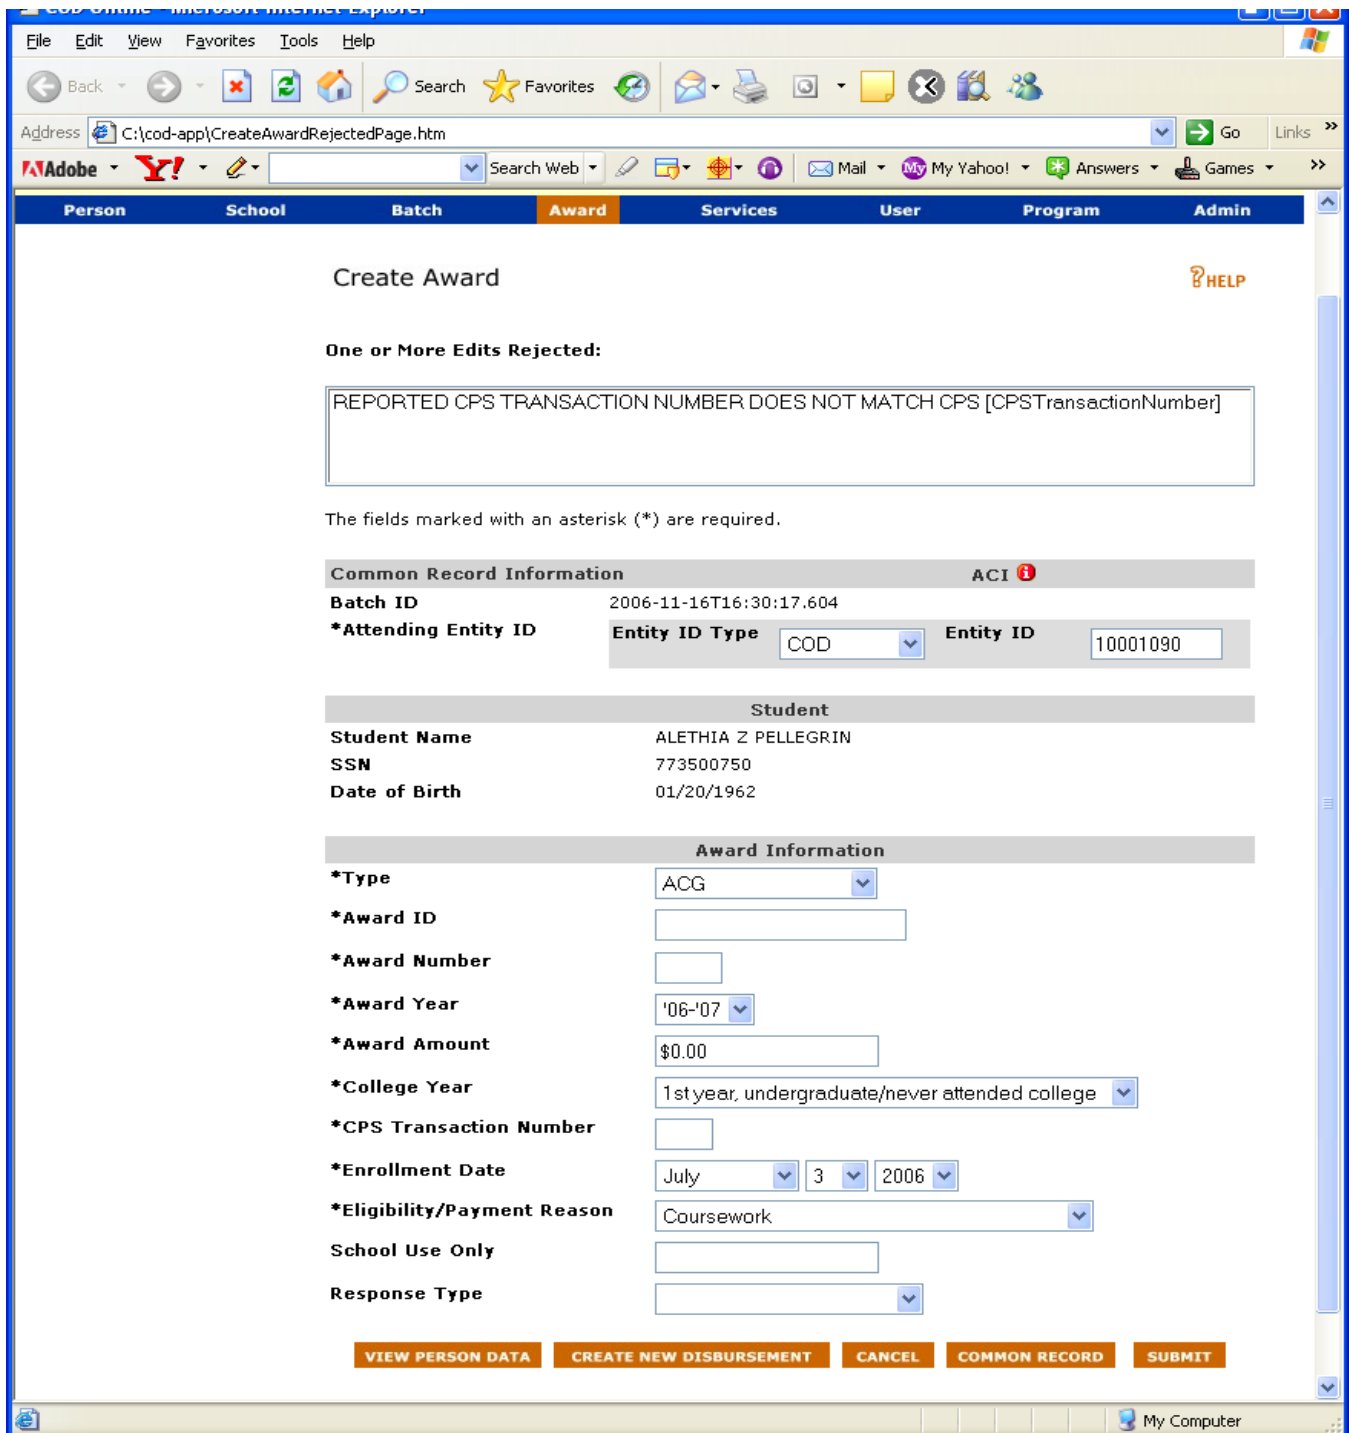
COD Online - Microsoft Internet Explorer

File Edit View Favorites Tools Help

Back Search Favorites

Address C:\cod-app\CreateAwardRejectedPage.htm Go Links

Adobe Y! Search Web Mail My Yahoo! Answers Games

Person School Batch Award Services User Program Admin

Create Award

HELP

One or More Edits Rejected:

REPORTED CPS TRANSACTION NUMBER DOES NOT MATCH CPS [CPSTransactionNumber]

The fields marked with an asterisk (*) are required.

| Common Record Information | | ACI |
|---|---|---|
| Batch ID | 2006-11-16T16:30:17.604 | |
| *Attending Entity ID | Entity ID Type COD | Entity ID 10001090 |

| Student | |
|---|---|
| Student Name | ALETHIA Z PELLEGRIN |
| SSN | 773500750 |
| Date of Birth | 01/20/1962 |

| Award Information | |
|---|---|
| *Type | ACG |
| *Award ID | |
| *Award Number | |
| *Award Year | '06-'07 |
| *Award Amount | $0.00 |
| *College Year | 1st year, undergraduate/never attended college |
| *CPS Transaction Number | |
| *Enrollment Date | July 3 2006 |
| *Eligibility/Payment Reason | Coursework |
| School Use Only | |
| Response Type | |

VIEW PERSON DATA CREATE NEW DISBURSEMENT CANCEL COMMON RECORD SUBMIT

My Computer